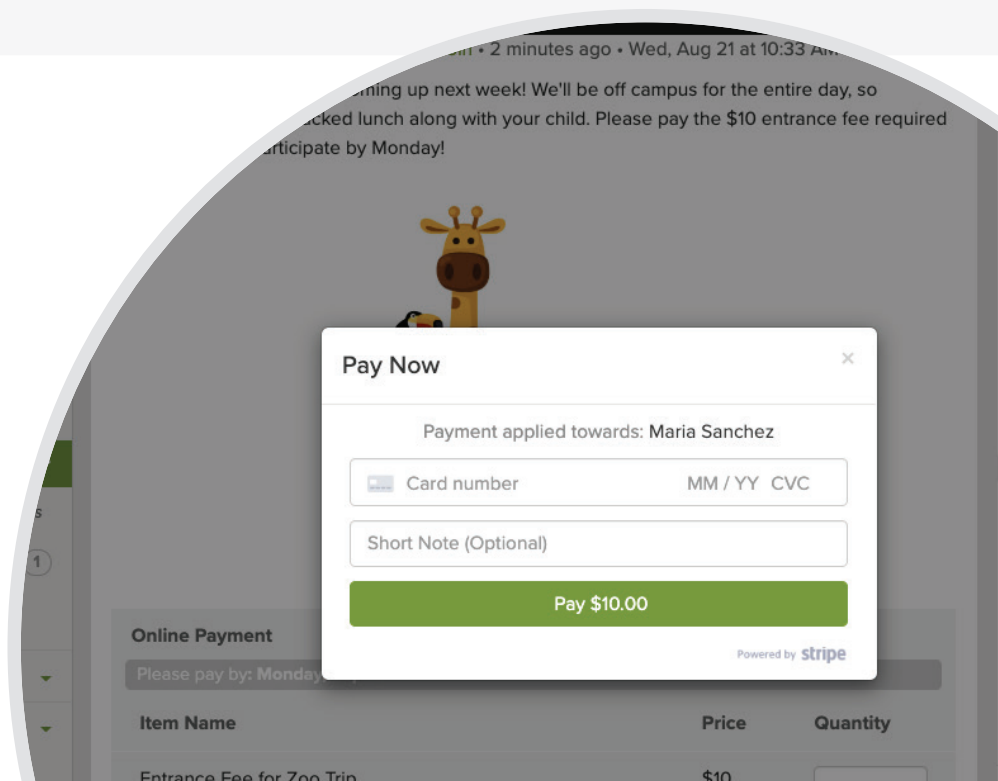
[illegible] • 2 minutes ago • Wed, Aug 21 at 10:33 AM

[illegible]oming up next week! We'll be off campus for the entire day, so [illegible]acked lunch along with your child. Please pay the $10 entrance fee required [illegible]articipate by Monday!

Pay Now

×

Payment applied towards: Maria Sanchez

Card number MM / YY CVC

Short Note (Optional)

Pay $10.00

Powered by stripe

s

1

Online Payment

Please pay by: Monday

| Item Name | Price | Quantity |
|---|---|---|
| Entrance Fee for Zoo Trip | $10 | |